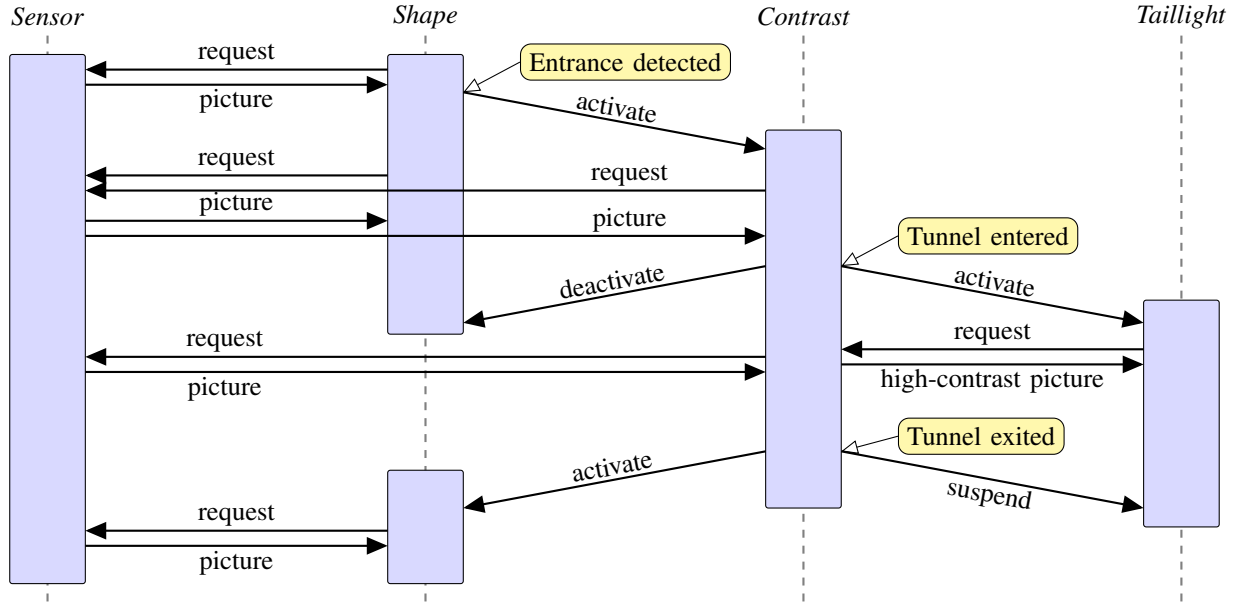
Sensor
Shape
Contrast
Taillight

request
picture
Entrance detected
activate
request
request
picture
picture
Tunnel entered
deactivate
activate
request
request
picture
high-contrast picture
Tunnel exited
activate
suspend
request
picture